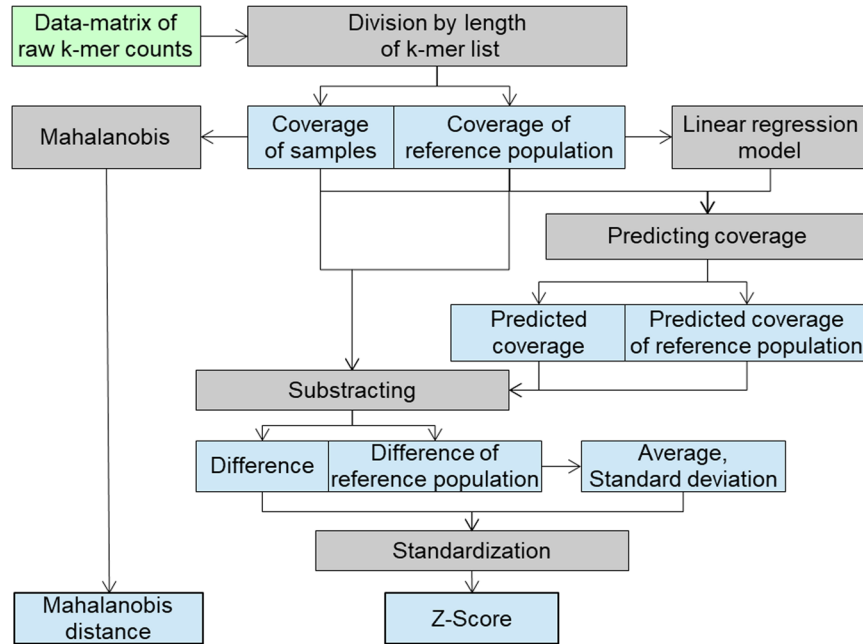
Data-matrix of raw k-mer counts

Division by length of k-mer list

Mahalanobis

Coverage of samples

Coverage of reference population

Linear regression model

Predicting coverage

Predicted coverage

Predicted coverage of reference population

Substracting

Difference

Difference of reference population

Average, Standard deviation

Standardization

Mahalanobis distance

Z-Score